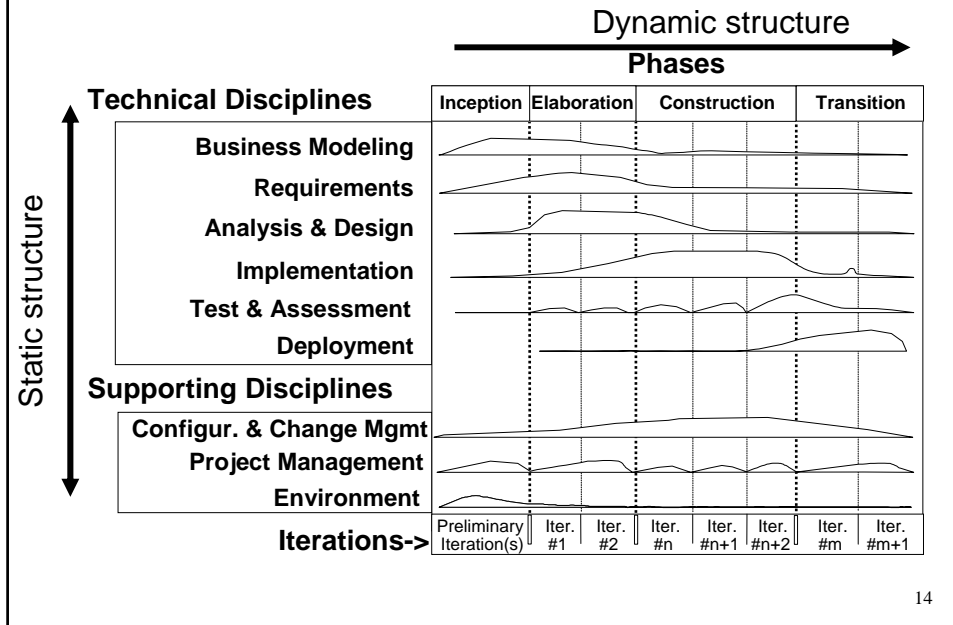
Dynamic structure

Phases

Technical Disciplines

| Inception | Elaboration | Construction | Transition |
|---|---|---|---|

Business Modeling

Requirements

Analysis & Design

Implementation

Test & Assessment

Deployment

Supporting Disciplines

Configur. & Change Mgmt

Project Management

Environment

Static structure

Iterations->

| Preliminary Iteration(s) | Iter. #1 | Iter. #2 | Iter. #n | Iter. #n+1 | Iter. #n+2 | Iter. #m | Iter. #m+1 |
|---|---|---|---|---|---|---|---|

14